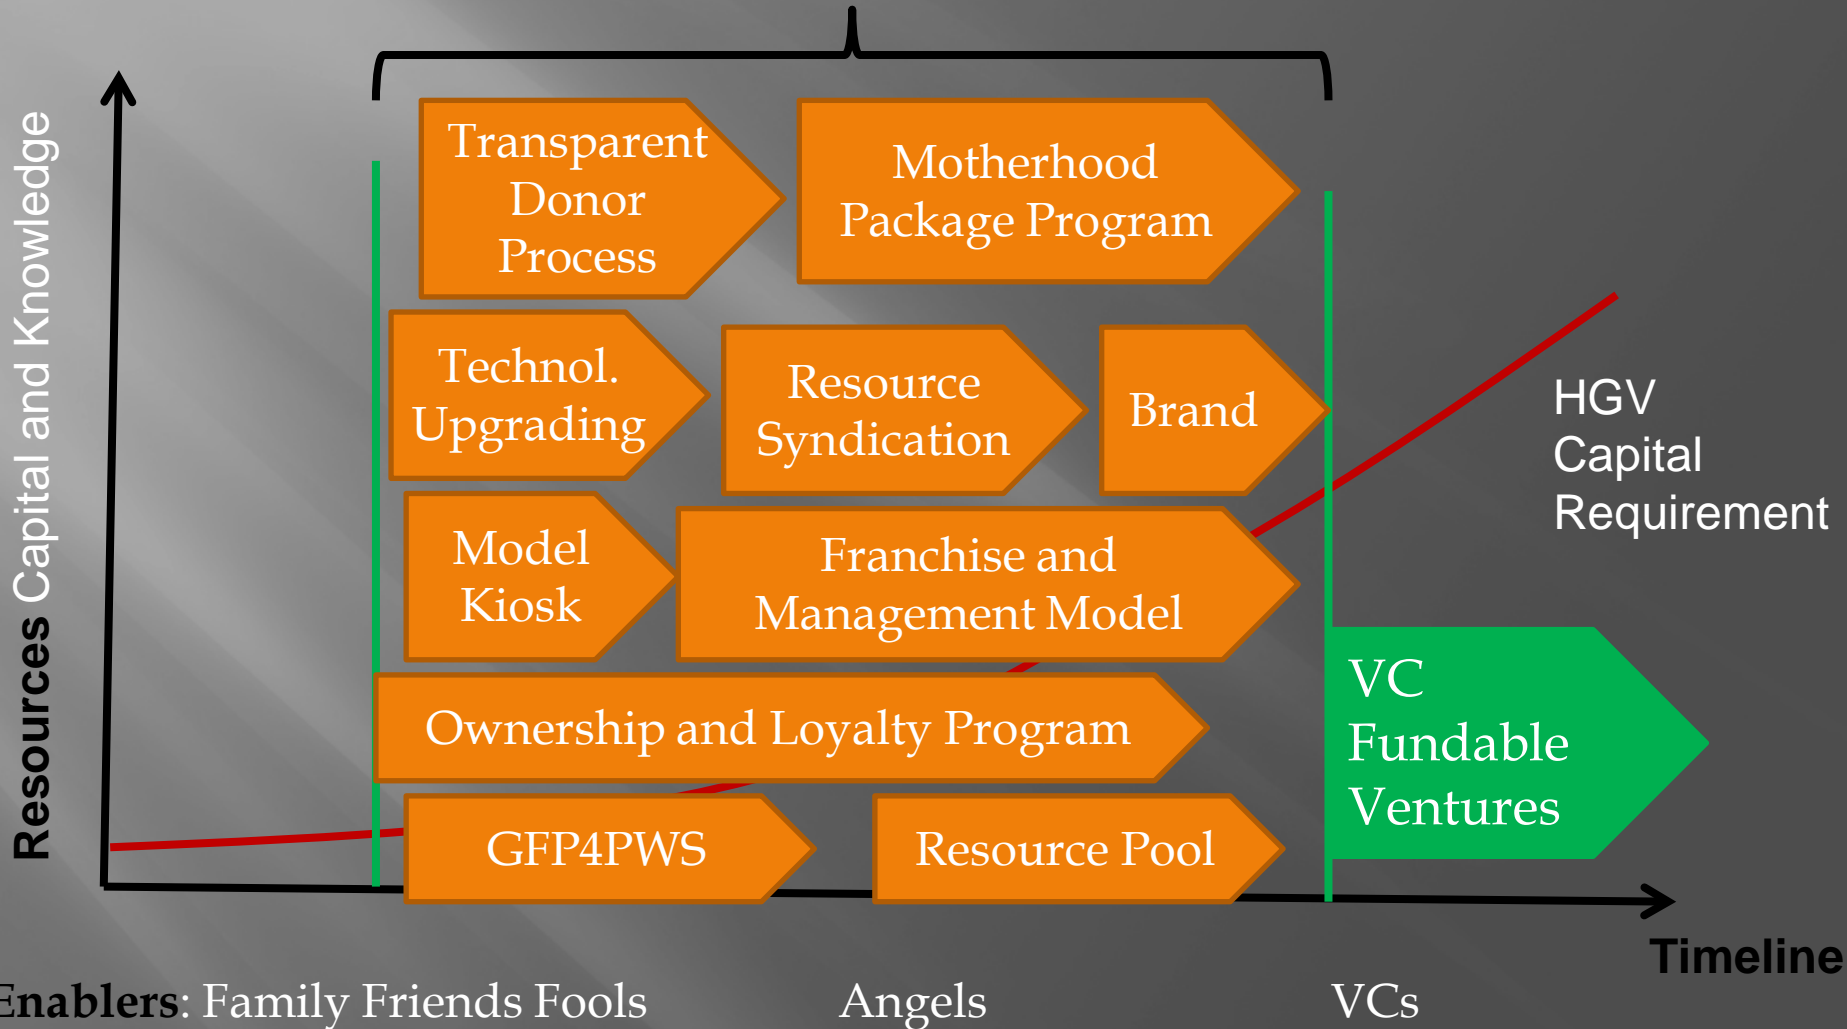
Resources Capital and Knowledge

Transparent Donor Process

Motherhood Package Program

Technol. Upgrading

Resource Syndication

Brand

HGV Capital Requirement

Model Kiosk

Franchise and Management Model

VC Fundable Ventures

Ownership and Loyalty Program

GFP4PWS

Resource Pool

Timeline

Enablers: Family Friends Fools Angels VCs